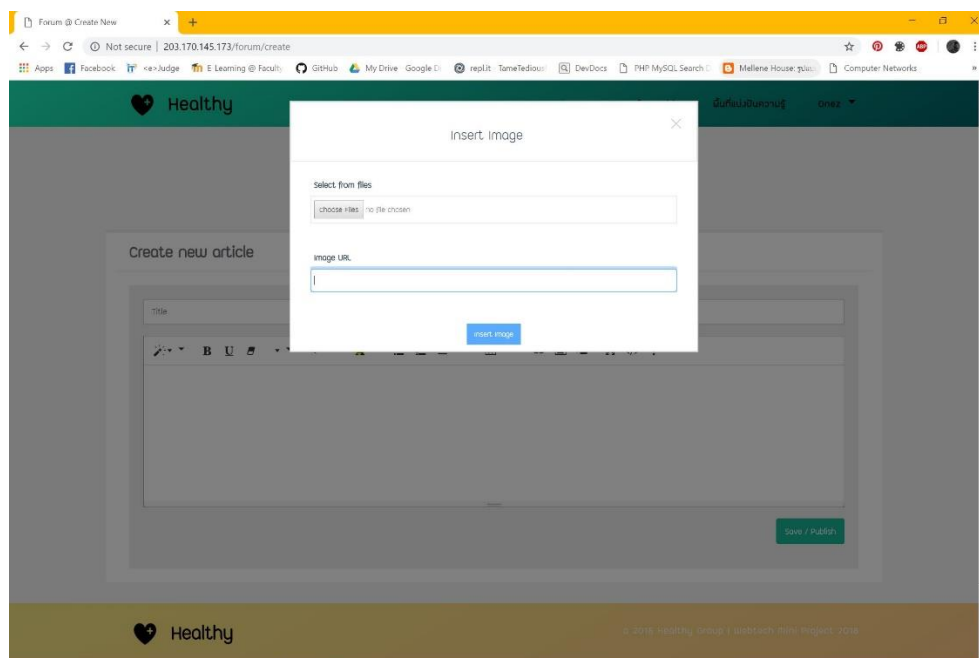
Forum @ Create New

Not secure | 203.170.145.173/forum/create

Apps Facebook <e>Judge E Learning @ Faculty GitHub My Drive Google D repl.it TameTedious DevDocs PHP MySQL Search D Mellene House: รูปแ Computer Networks

Healthy

พื้นที่แบ่งปันความรู้ onez

Insert Image

Select from files

Choose Files no file chosen

Image URL

Insert Image

Create new article

Title

B U

Save / Publish

Healthy

© 2018 Healthy Group | Webtech Final Project 2018